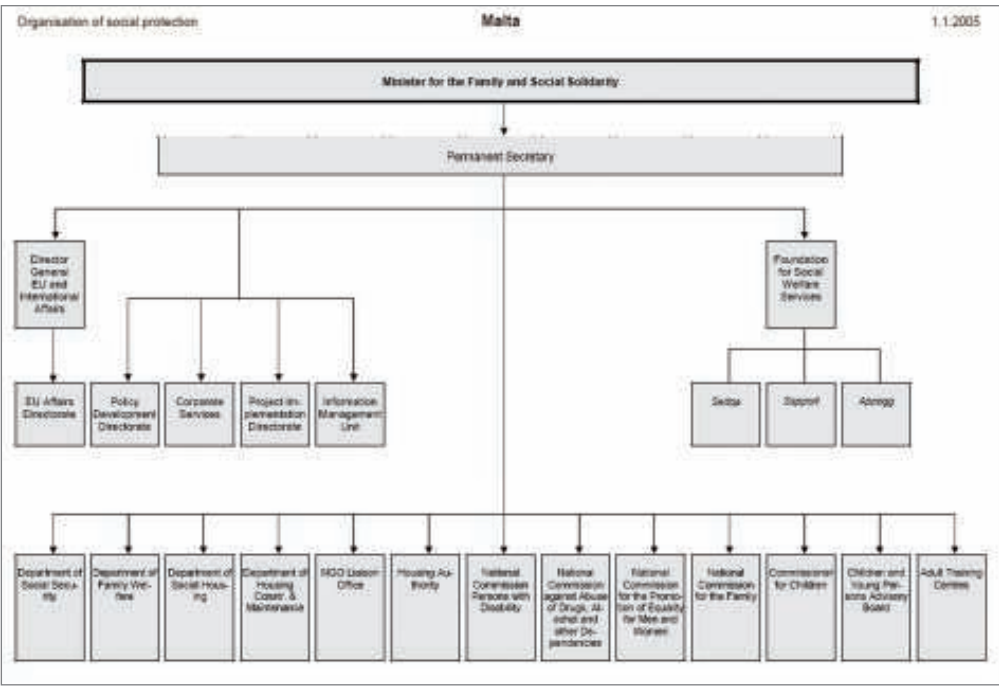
Organisation of social protection

Malta

1.1.2005

Minister for the Family and Social Solidarity

Permanent Secretary

Director General EU and International Affairs

EU Affairs Directorate

Policy Development Directorate

Corporate Services

Project Implementation Directorate

Information Management Unit

Foundation for Social Welfare Services

Sedqa

Support

Appogg

Department of Social Security

Department of Family Welfare

Department of Social Housing

Department of Housing Constr. & Maintenance

NGO Liaison Office

Housing Authority

National Commission Persons with Disability

National Commission against Abuse of Drugs, Alcohol and other Dependencies

National Commission for the Promotion of Equality for Men and Women

National Commission for the Family

Commissioner for Children

Children and Young Persons Advisory Board

Adult Training Centres